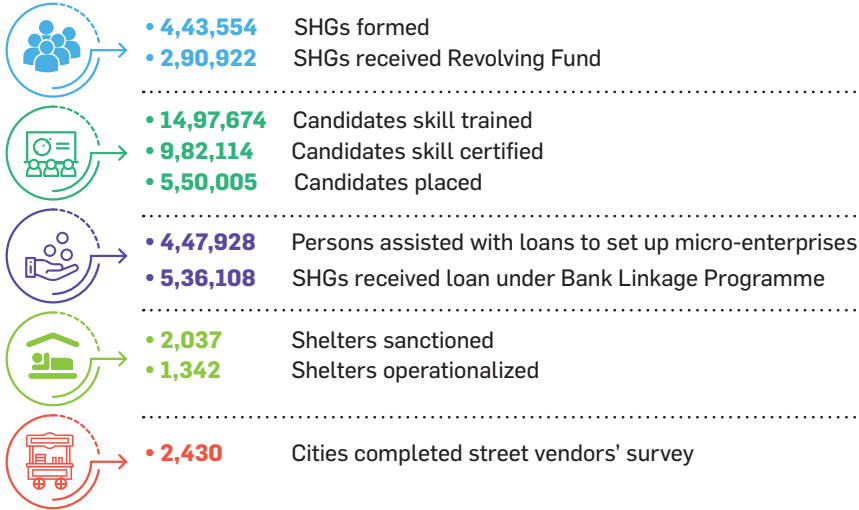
• 4,43,554 SHGs formed
• 2,90,922 SHGs received Revolving Fund

• 14,97,674 Candidates skill trained
• 9,82,114 Candidates skill certified
• 5,50,005 Candidates placed

• 4,47,928 Persons assisted with loans to set up micro-enterprises
• 5,36,108 SHGs received loan under Bank Linkage Programme

• 2,037 Shelters sanctioned
• 1,342 Shelters operationalized

• 2,430 Cities completed street vendors' survey